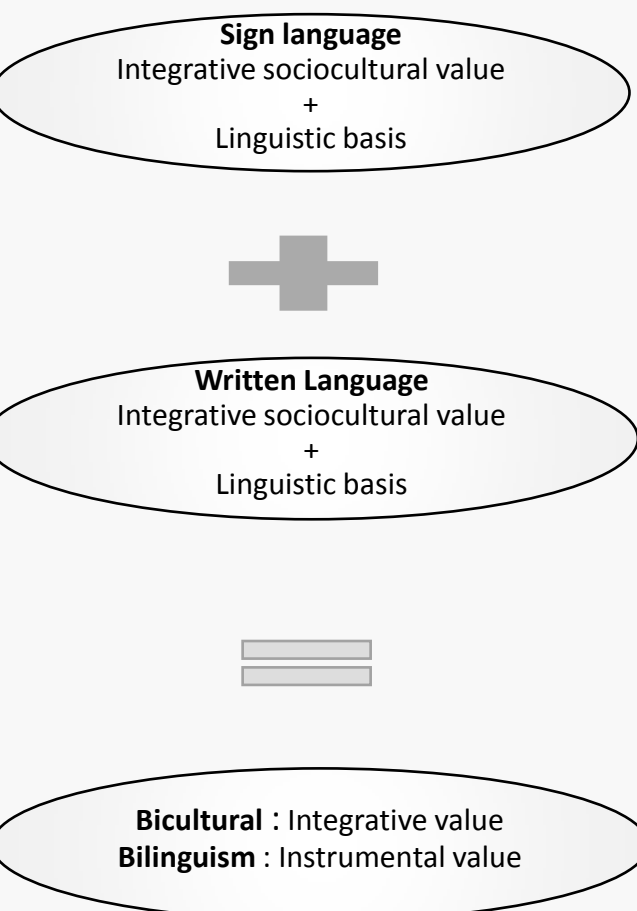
**Sign language**
Integrative sociocultural value
+
Linguistic basis

**Written Language**
Integrative sociocultural value
+
Linguistic basis

**Bicultural** : Integrative value
**Bilinguism** : Instrumental value